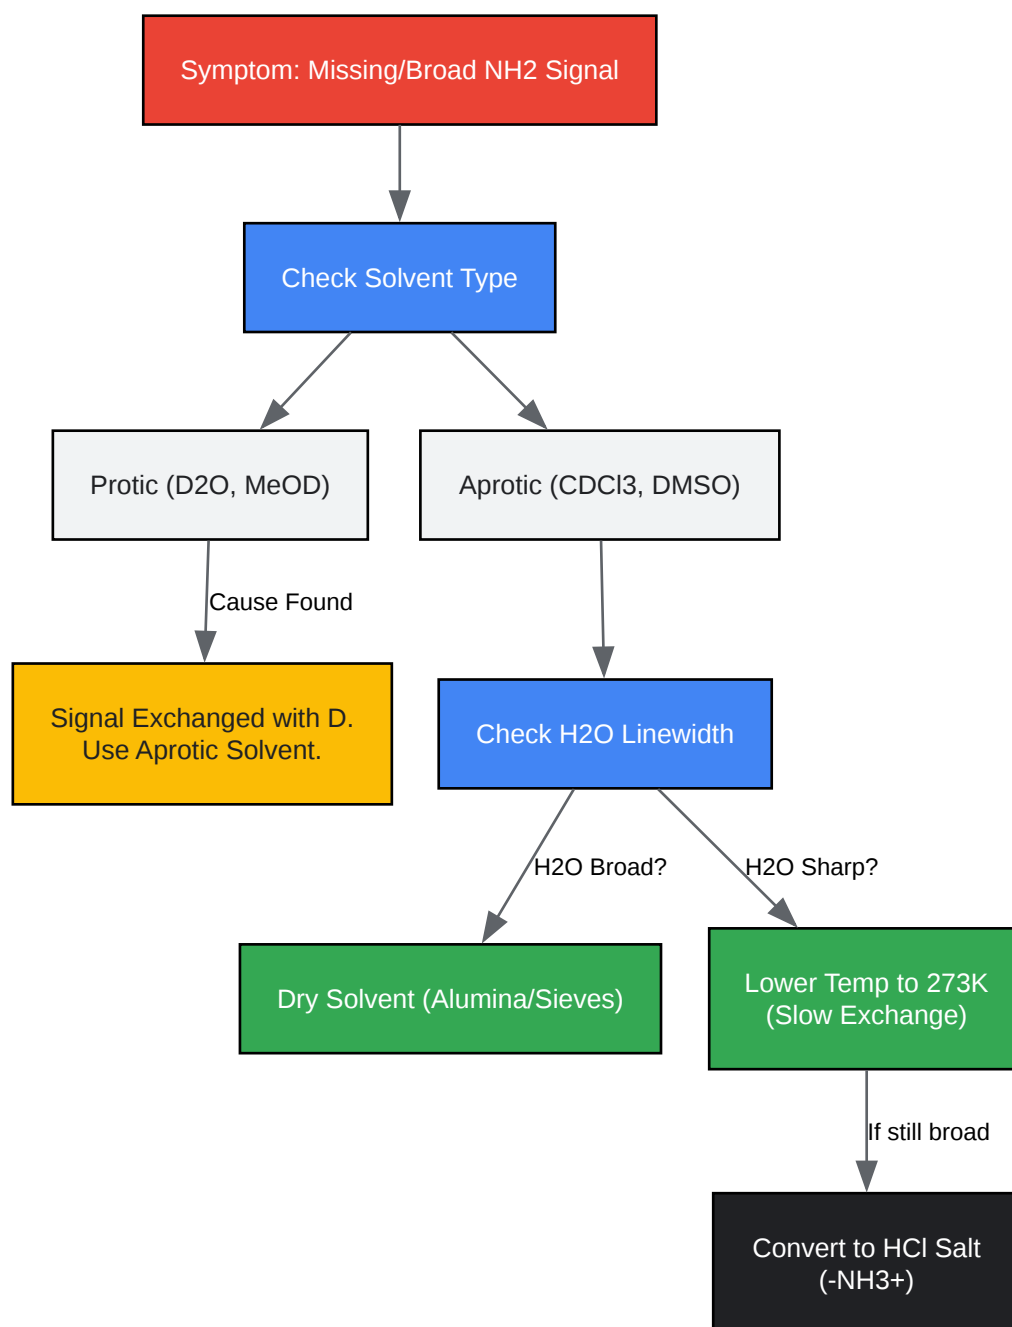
Symptom: Missing/Broad NH2 Signal

Check Solvent Type

Protic (D2O, MeOD)

Aprotic (CDCl3, DMSO)

Cause Found

Signal Exchanged with D. Use Aprotic Solvent.

Check H2O Linewidth

H2O Broad?

H2O Sharp?

Dry Solvent (Alumina/Sieves)

Lower Temp to 273K (Slow Exchange)

If still broad

Convert to HCl Salt (-NH3+)